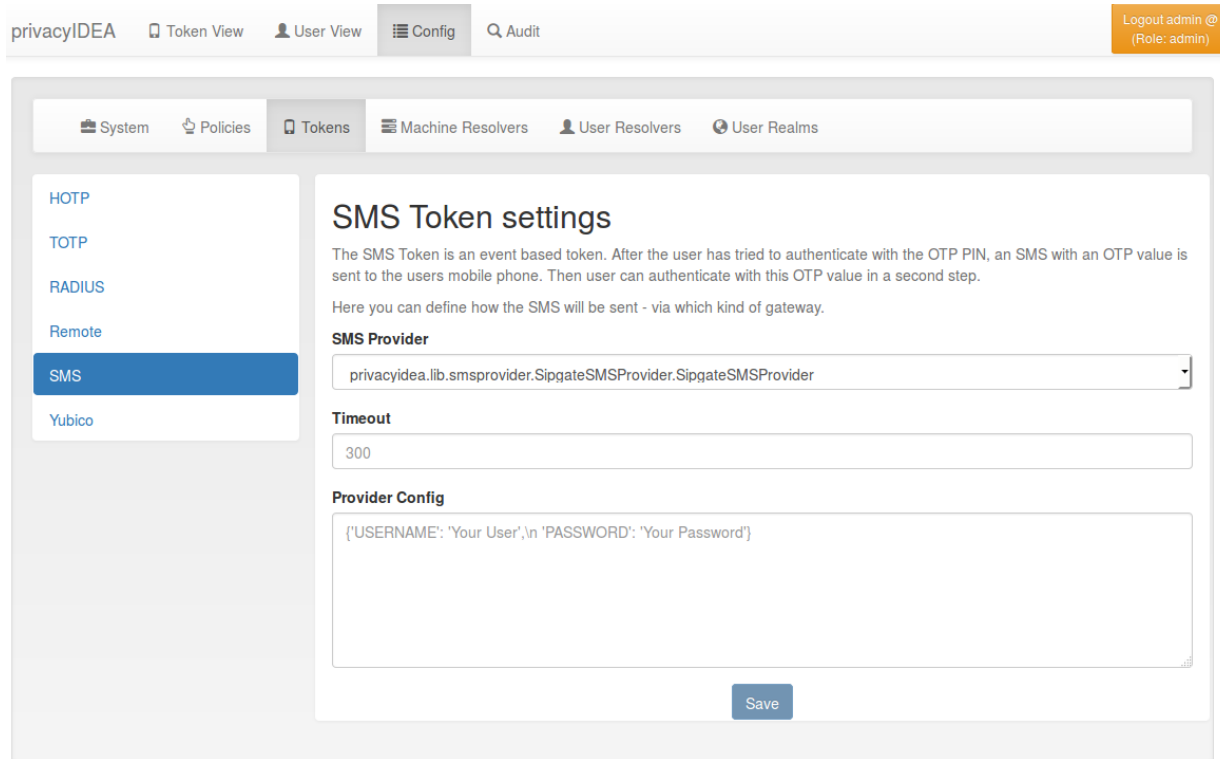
privacyIDEA Token View User View Config Audit

Logout admin @ (Role: admin)

System Policies Tokens Machine Resolvers User Resolvers User Realms

HOTP
TOTP
RADIUS
Remote
SMS
Yubico

SMS Token settings

The SMS Token is an event based token. After the user has tried to authenticate with the OTP PIN, an SMS with an OTP value is sent to the users mobile phone. Then user can authenticate with this OTP value in a second step.

Here you can define how the SMS will be sent - via which kind of gateway.

SMS Provider

privacyidea.lib.smsprovider.SipgateSMSProvider.SipgateSMSProvider

Timeout

300

Provider Config

{'USERNAME': 'Your User',\n 'PASSWORD': 'Your Password'}

Save